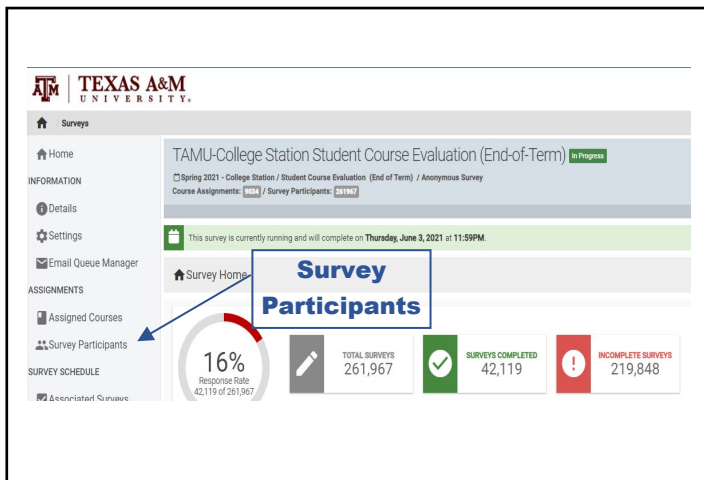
ATM | TEXAS A&M UNIVERSITY.

Surveys

Home
INFORMATION
Details
Settings
Email Queue Manager
ASSIGNMENTS
Assigned Courses
Survey Participants
SURVEY SCHEDULE
Associated Surveys

TAMU-College Station Student Course Evaluation (End-of-Term) In Progress

Spring 2021 - College Station / Student Course Evaluation (End of Term) / Anonymous Survey
Course Assignments: 9034 / Survey Participants: 261967

This survey is currently running and will complete on **Thursday, June 3, 2021** at **11:59PM**.

Survey Home

Survey Participants

16%
Response Rate
42,119 of 261,967

TOTAL SURVEYS
261,967

SURVEYS COMPLETED
42,119

INCOMPLETE SURVEYS
219,848